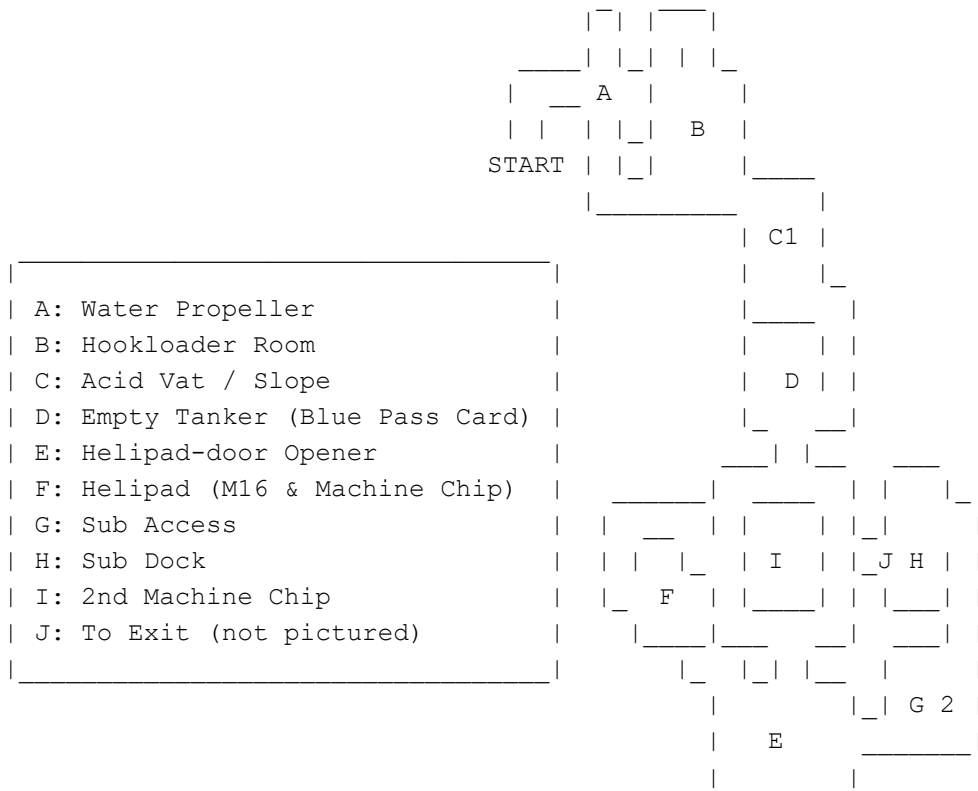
A

B

START

C1

D

I

J H

F

G 2

E

| A: Water Propeller |
| B: Hookloader Room |
| C: Acid Vat / Slope |
| D: Empty Tanker (Blue Pass Card) |
| E: Helipad-door Opener |
| F: Helipad (M16 & Machine Chip) |
| G: Sub Access |
| H: Sub Dock |
| I: 2nd Machine Chip |
| J: To Exit (not pictured) |